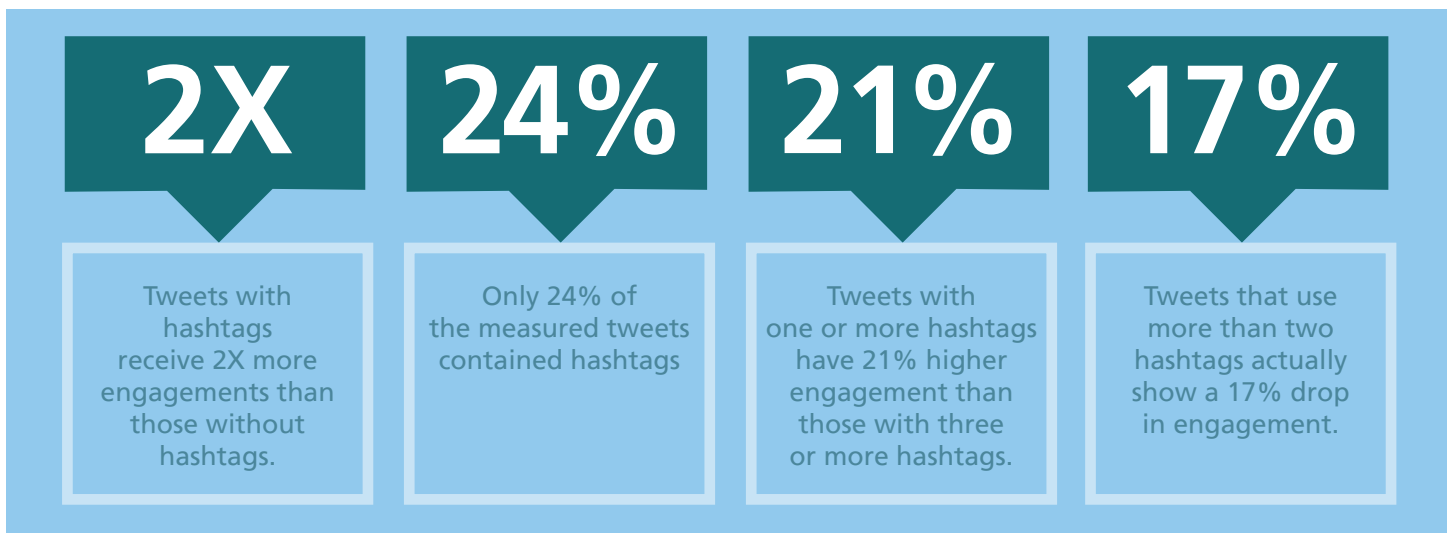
2X

Tweets with hashtags receive 2X more engagements than those without hashtags.

24%

Only 24% of the measured tweets contained hashtags

21%

Tweets with one or more hashtags have 21% higher engagement than those with three or more hashtags.

17%

Tweets that use more than two hashtags actually show a 17% drop in engagement.